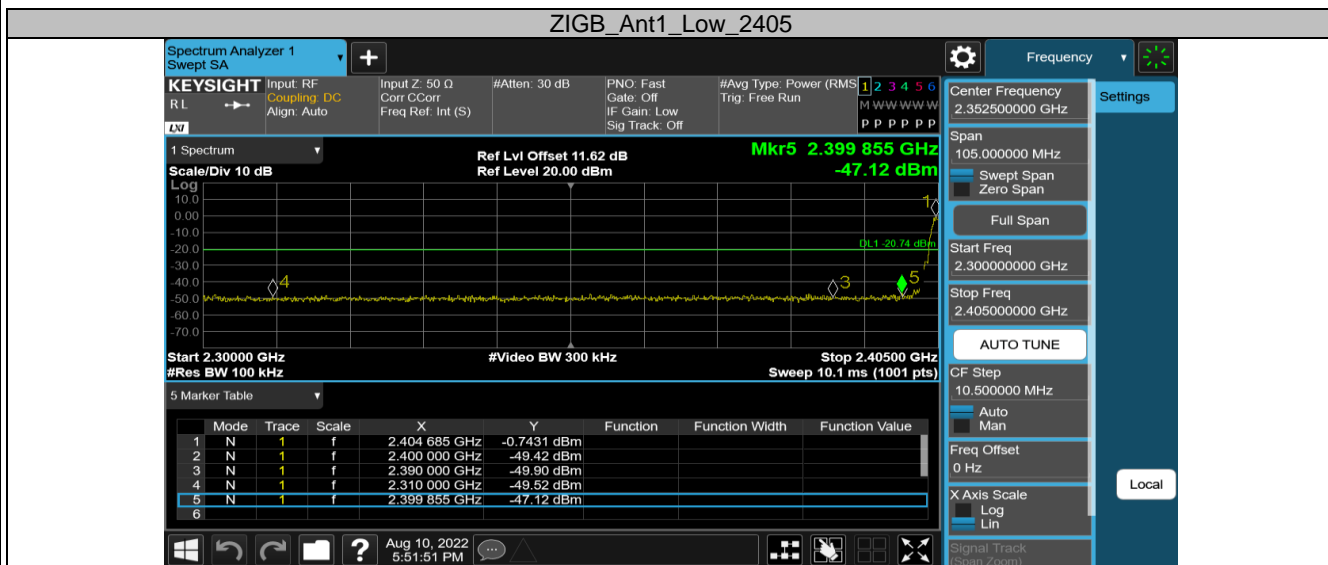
ZIGB_Ant1_Low_2405

Spectrum Analyzer 1
Swept SA

Frequency

KEYSIGHT
RL
Input: RF
Coupling: DC
Align: Auto
Input Z: 50 Ω
Corr CCorr
Freq Ref: Int (S)
#Atten: 30 dB
PNO: Fast
Gate: Off
IF Gain: Low
Sig Track: Off
#Avg Type: Power (RMS)
Trig: Free Run
1 2 3 4 5 6
M WWWWW
P P P P P P

1 Spectrum
Scale/Div 10 dB
Log
Ref Lvl Offset 11.62 dB
Ref Level 20.00 dBm
Mkr5 2.399 855 GHz
-47.12 dBm

10.0
0.00
-10.0
-20.0
-30.0
-40.0
-50.0
-60.0
-70.0

DL1 -20.74 dBm
1
2
3
4
5

Start 2.30000 GHz
#Res BW 100 kHz
#Video BW 300 kHz
Stop 2.40500 GHz
Sweep 10.1 ms (1001 pts)

5 Marker Table

| | Mode | Trace | Scale | X | Y | Function | Function Width | Function Value |
|---|---|---|---|---|---|---|---|---|
| 1 | N | 1 | f | 2.404 685 GHz | -0.7431 dBm | | | |
| 2 | N | 1 | f | 2.400 000 GHz | -49.42 dBm | | | |
| 3 | N | 1 | f | 2.390 000 GHz | -49.90 dBm | | | |
| 4 | N | 1 | f | 2.310 000 GHz | -49.52 dBm | | | |
| 5 | N | 1 | f | 2.399 855 GHz | -47.12 dBm | | | |
| 6 | | | | | | | | |

Aug 10, 2022
5:51:51 PM

Center Frequency
2.352500000 GHz
Settings
Span
105.000000 MHz
Swept Span
Zero Span
Full Span
Start Freq
2.300000000 GHz
Stop Freq
2.405000000 GHz
AUTO TUNE
CF Step
10.500000 MHz
Auto
Man
Freq Offset
0 Hz
Local
X Axis Scale
Log
Lin
Signal Track
(Span Zoom)